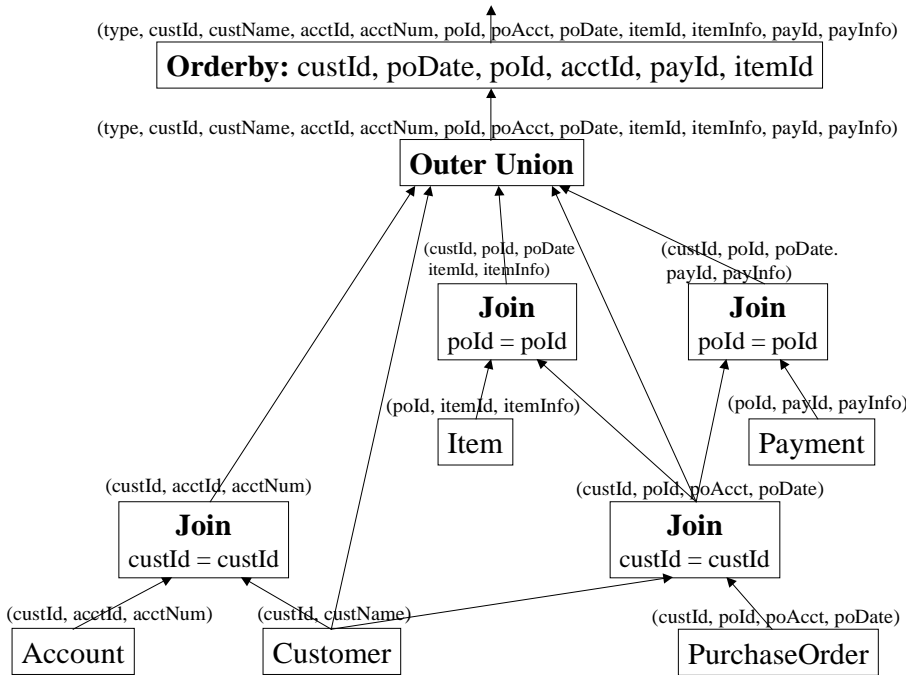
(type, custId, custName, acctId, acctNum, poId, poAcct, poDate, itemId, itemInfo, payId, payInfo)

**Orderby:** custId, poDate, poId, acctId, payId, itemId

(type, custId, custName, acctId, acctNum, poId, poAcct, poDate, itemId, itemInfo, payId, payInfo)

**Outer Union**

(custId, poId, poDate itemId, itemInfo)

(custId, poId, poDate. payId, payInfo)

**Join**
poId = poId

**Join**
poId = poId

(poId, itemId, itemInfo)

(poId, payId, payInfo)

Item

Payment

(custId, acctId, acctNum)

(custId, poId, poAcct, poDate)

**Join**
custId = custId

**Join**
custId = custId

(custId, acctId, acctNum)

(custId, custName)

(custId, poId, poAcct, poDate)

Account

Customer

PurchaseOrder